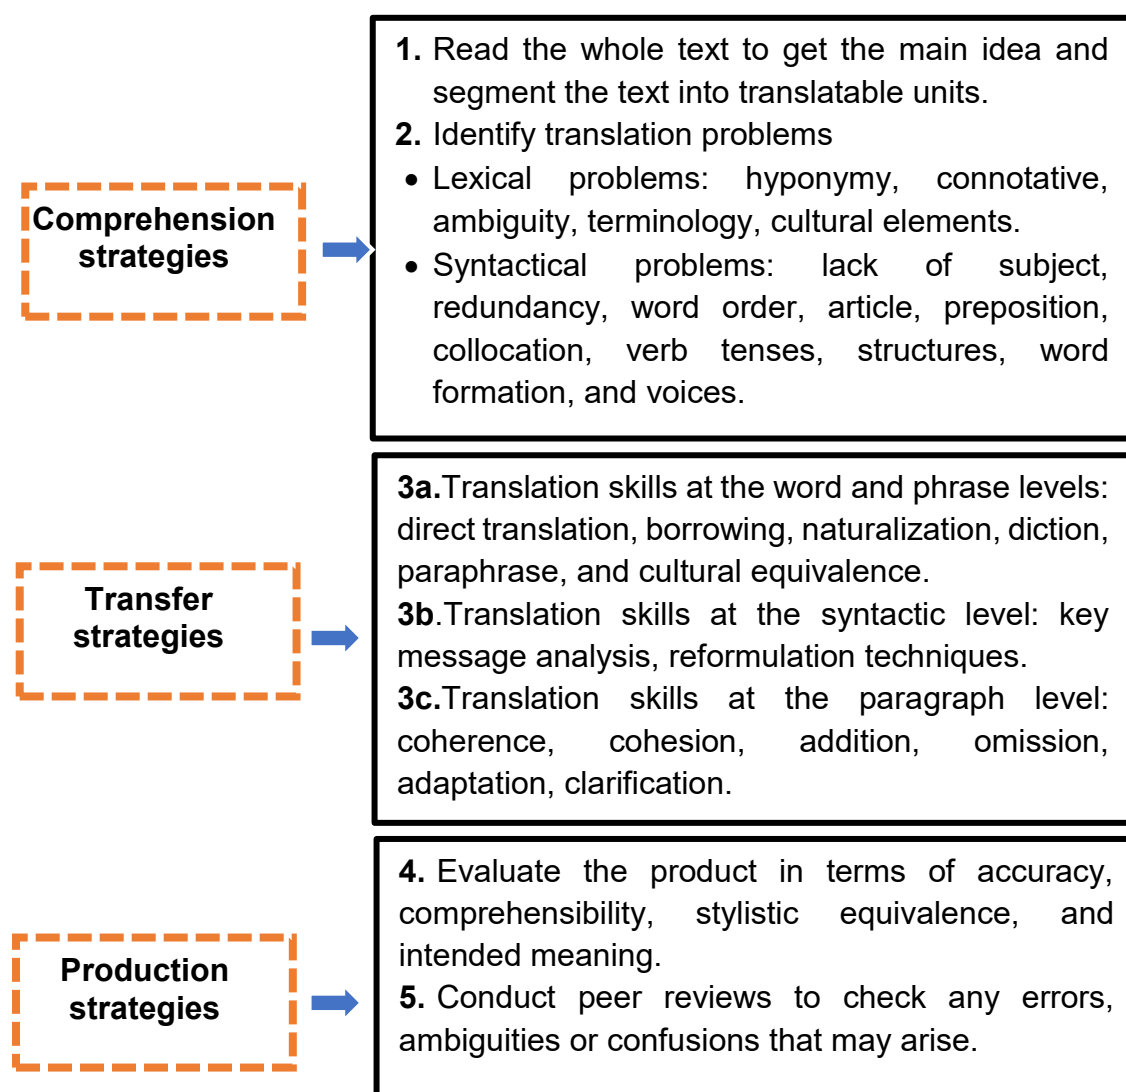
Comprehension strategies

1. Read the whole text to get the main idea and segment the text into translatable units.
2. Identify translation problems
• Lexical problems: hyponymy, connotative, ambiguity, terminology, cultural elements.
• Syntactical problems: lack of subject, redundancy, word order, article, preposition, collocation, verb tenses, structures, word formation, and voices.

Transfer strategies

3a. Translation skills at the word and phrase levels: direct translation, borrowing, naturalization, diction, paraphrase, and cultural equivalence.
3b. Translation skills at the syntactic level: key message analysis, reformulation techniques.
3c. Translation skills at the paragraph level: coherence, cohesion, addition, omission, adaptation, clarification.

Production strategies

4. Evaluate the product in terms of accuracy, comprehensibility, stylistic equivalence, and intended meaning.
5. Conduct peer reviews to check any errors, ambiguities or confusions that may arise.